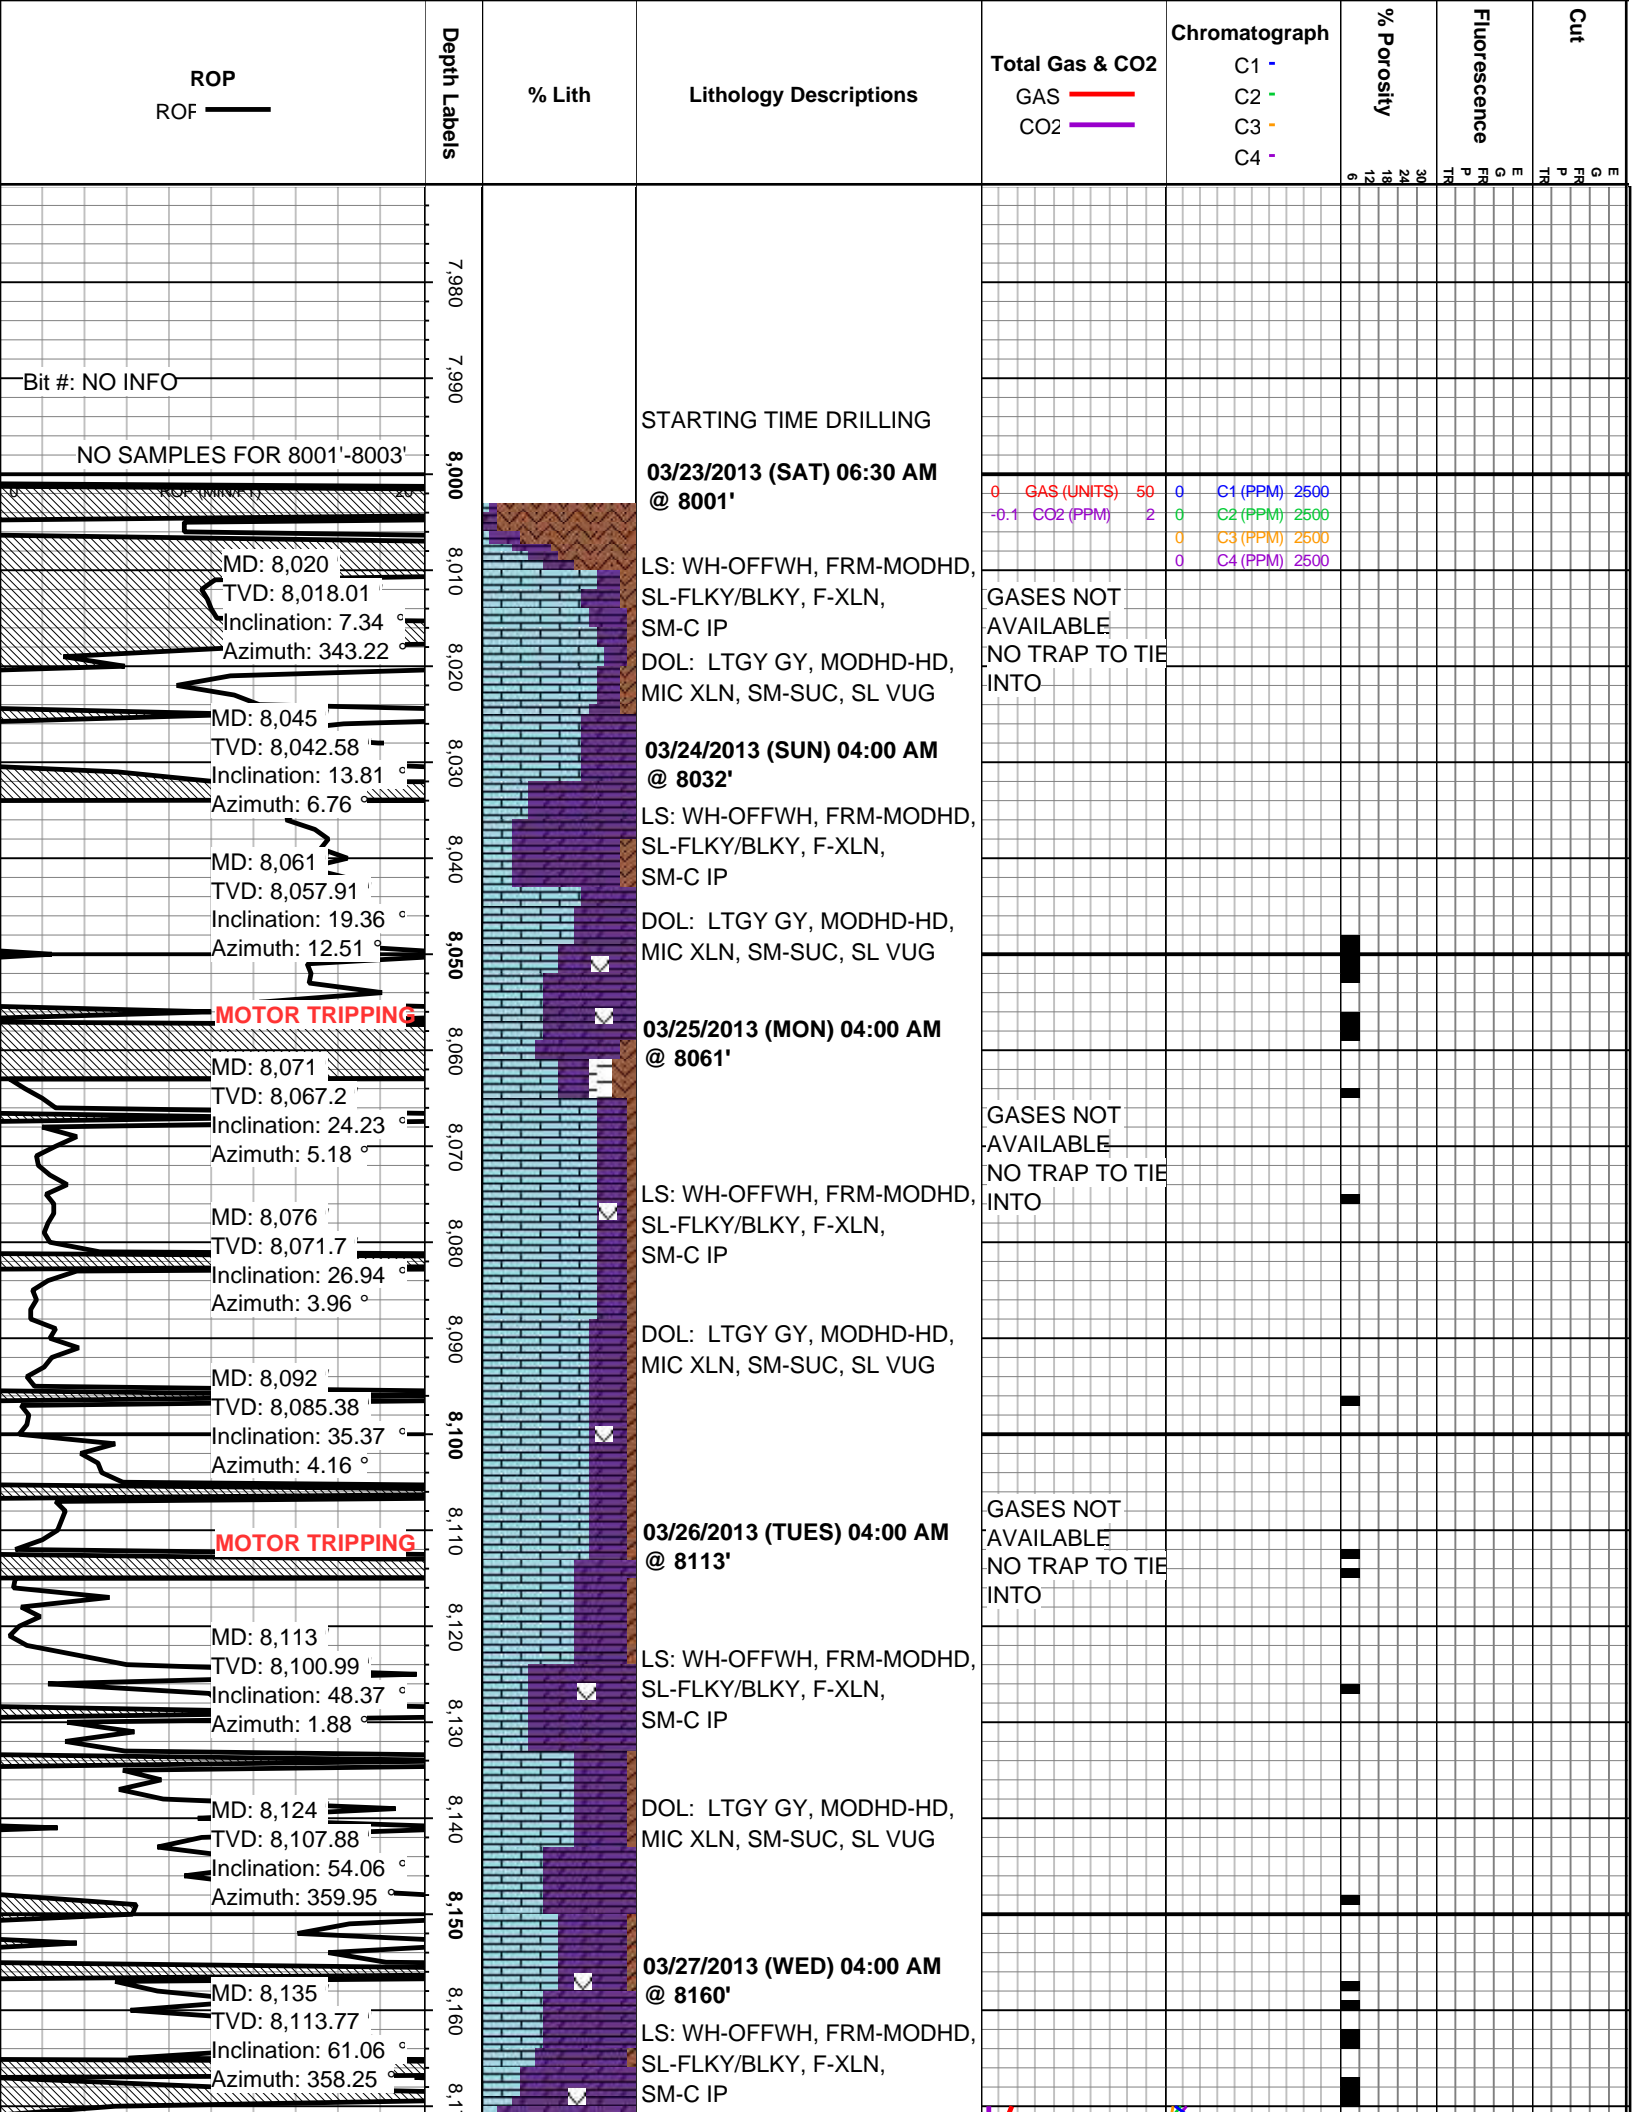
ROP
ROF

Depth Labels

% Lith

Lithology Descriptions

Total Gas & CO2
GAS
CO2

Chromatograph
C1
C2
C3
C4

% Porosity
6 12 18 24 30

Fluorescence
TR P FR G E

Cut
TR P FR G E

7,980
7,990
8,000
8,010
8,020
8,030
8,040
8,050
8,060
8,070
8,080
8,090
8,100
8,110
8,120
8,130
8,140
8,150
8,160
8,1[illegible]

Bit #: NO INFO

NO SAMPLES FOR 8001'-8003'

0 ROP (MIN/FT) 20

MD: 8,020
TVD: 8,018.01
Inclination: 7.34 °
Azimuth: 343.22 °

MD: 8,045
TVD: 8,042.58
Inclination: 13.81 °
Azimuth: 6.76 °

MD: 8,061
TVD: 8,057.91
Inclination: 19.36 °
Azimuth: 12.51 °

MOTOR TRIPPING

MD: 8,071
TVD: 8,067.2
Inclination: 24.23 °
Azimuth: 5.18 °

MD: 8,076
TVD: 8,071.7
Inclination: 26.94 °
Azimuth: 3.96 °

MD: 8,092
TVD: 8,085.38
Inclination: 35.37 °
Azimuth: 4.16 °

MOTOR TRIPPING

MD: 8,113
TVD: 8,100.99
Inclination: 48.37 °
Azimuth: 1.88 °

MD: 8,124
TVD: 8,107.88
Inclination: 54.06 °
Azimuth: 359.95 °

MD: 8,135
TVD: 8,113.77
Inclination: 61.06 °
Azimuth: 358.25 °

STARTING TIME DRILLING

03/23/2013 (SAT) 06:30 AM
@ 8001'

LS: WH-OFFWH, FRM-MODHD, SL-FLKY/BLKY, F-XLN, SM-C IP

DOL: LTGY GY, MODHD-HD, MIC XLN, SM-SUC, SL VUG

03/24/2013 (SUN) 04:00 AM
@ 8032'

LS: WH-OFFWH, FRM-MODHD, SL-FLKY/BLKY, F-XLN, SM-C IP

DOL: LTGY GY, MODHD-HD, MIC XLN, SM-SUC, SL VUG

03/25/2013 (MON) 04:00 AM
@ 8061'

LS: WH-OFFWH, FRM-MODHD, SL-FLKY/BLKY, F-XLN, SM-C IP

DOL: LTGY GY, MODHD-HD, MIC XLN, SM-SUC, SL VUG

03/26/2013 (TUES) 04:00 AM
@ 8113'

LS: WH-OFFWH, FRM-MODHD, SL-FLKY/BLKY, F-XLN, SM-C IP

DOL: LTGY GY, MODHD-HD, MIC XLN, SM-SUC, SL VUG

03/27/2013 (WED) 04:00 AM
@ 8160'

LS: WH-OFFWH, FRM-MODHD, SL-FLKY/BLKY, F-XLN, SM-C IP

0 GAS (UNITS) 50
-0.1 CO2 (PPM) 2

0 C1 (PPM) 2500
0 C2 (PPM) 2500
0 C3 (PPM) 2500
0 C4 (PPM) 2500

GASES NOT AVAILABLE
NO TRAP TO TIE INTO

GASES NOT AVAILABLE
NO TRAP TO TIE INTO

GASES NOT AVAILABLE
NO TRAP TO TIE INTO